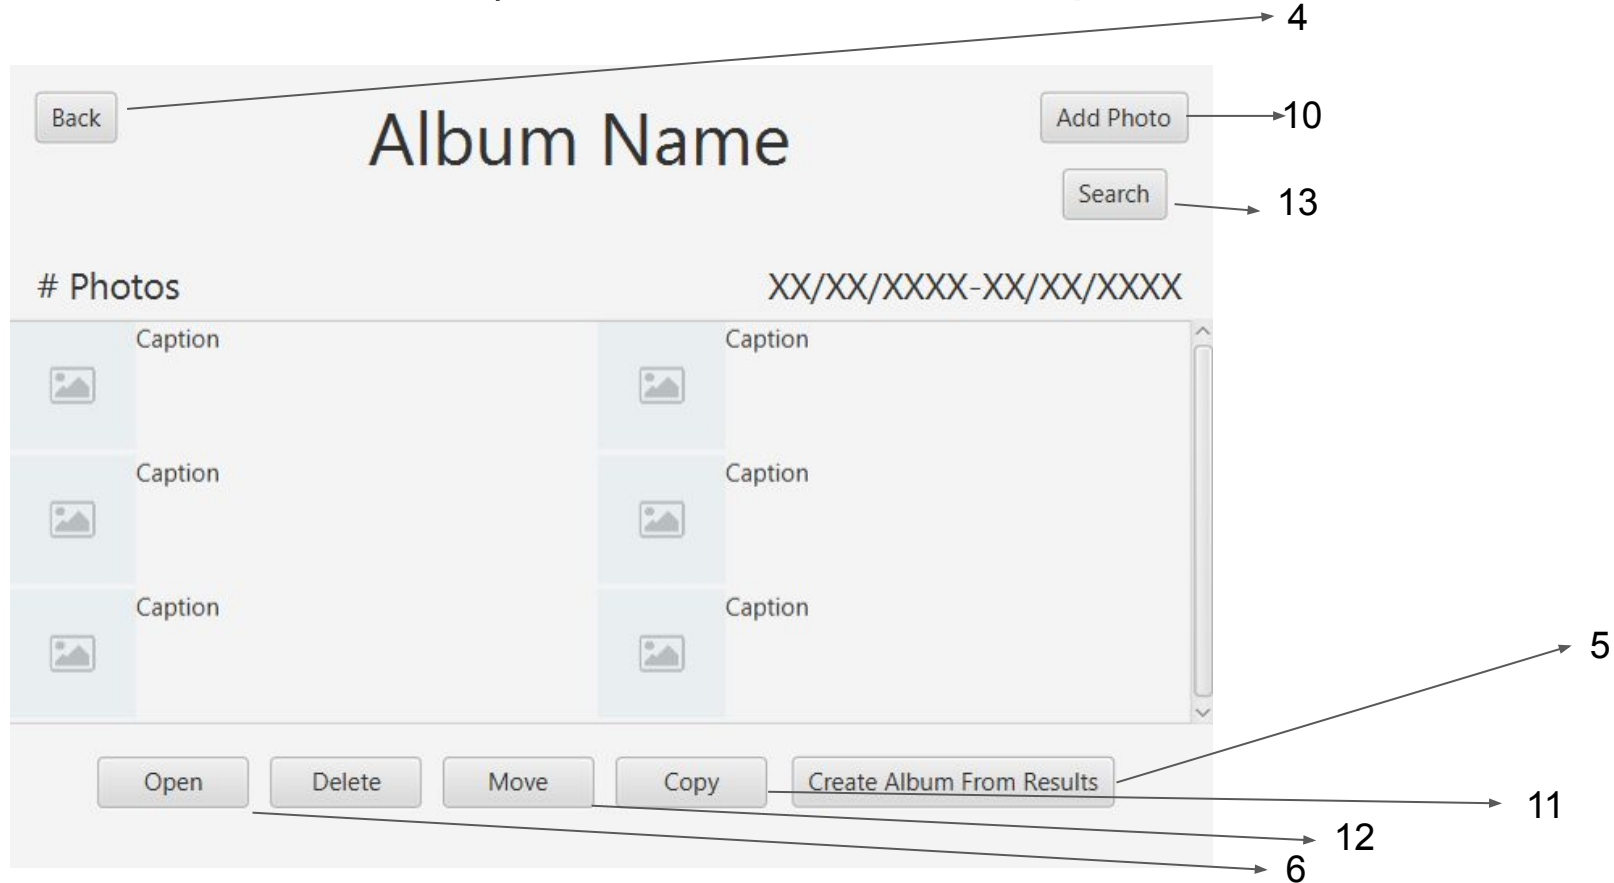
4

Back

Album Name

Add Photo

10

Search

13

# Photos

XX/XX/XXXX-XX/XX/XXXX

Caption

Caption

Caption

Caption

Caption

Caption

5

Open

Delete

Move

Copy

Create Album From Results

11

12

6